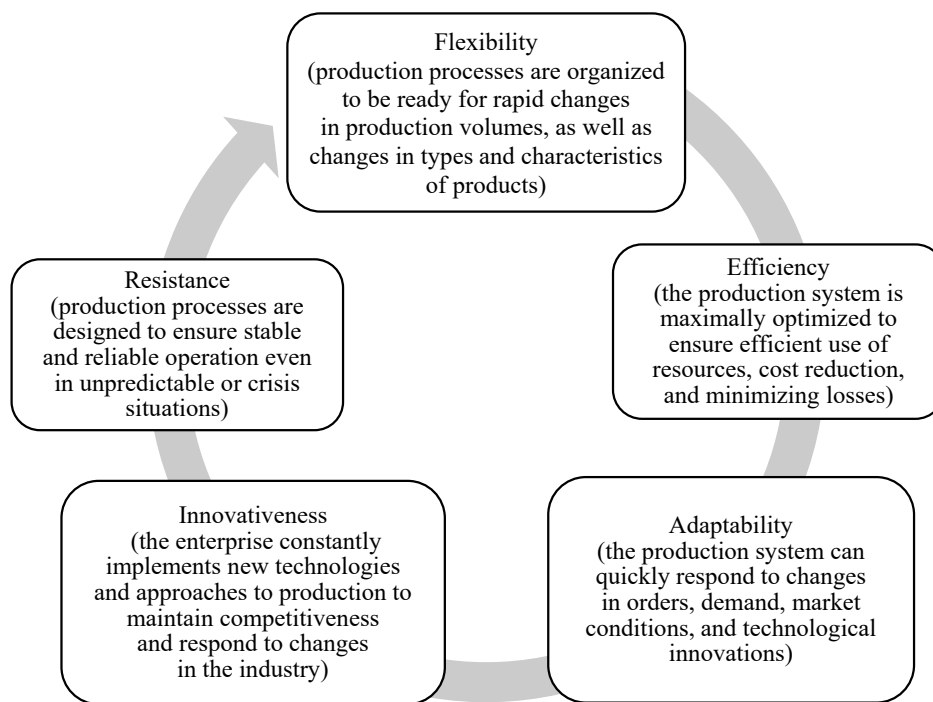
Flexibility
(production processes are organized to be ready for rapid changes in production volumes, as well as changes in types and characteristics of products)

Efficiency
(the production system is maximally optimized to ensure efficient use of resources, cost reduction, and minimizing losses)

Adaptability
(the production system can quickly respond to changes in orders, demand, market conditions, and technological innovations)

Innovativeness
(the enterprise constantly implements new technologies and approaches to production to maintain competitiveness and respond to changes in the industry)

Resistance
(production processes are designed to ensure stable and reliable operation even in unpredictable or crisis situations)